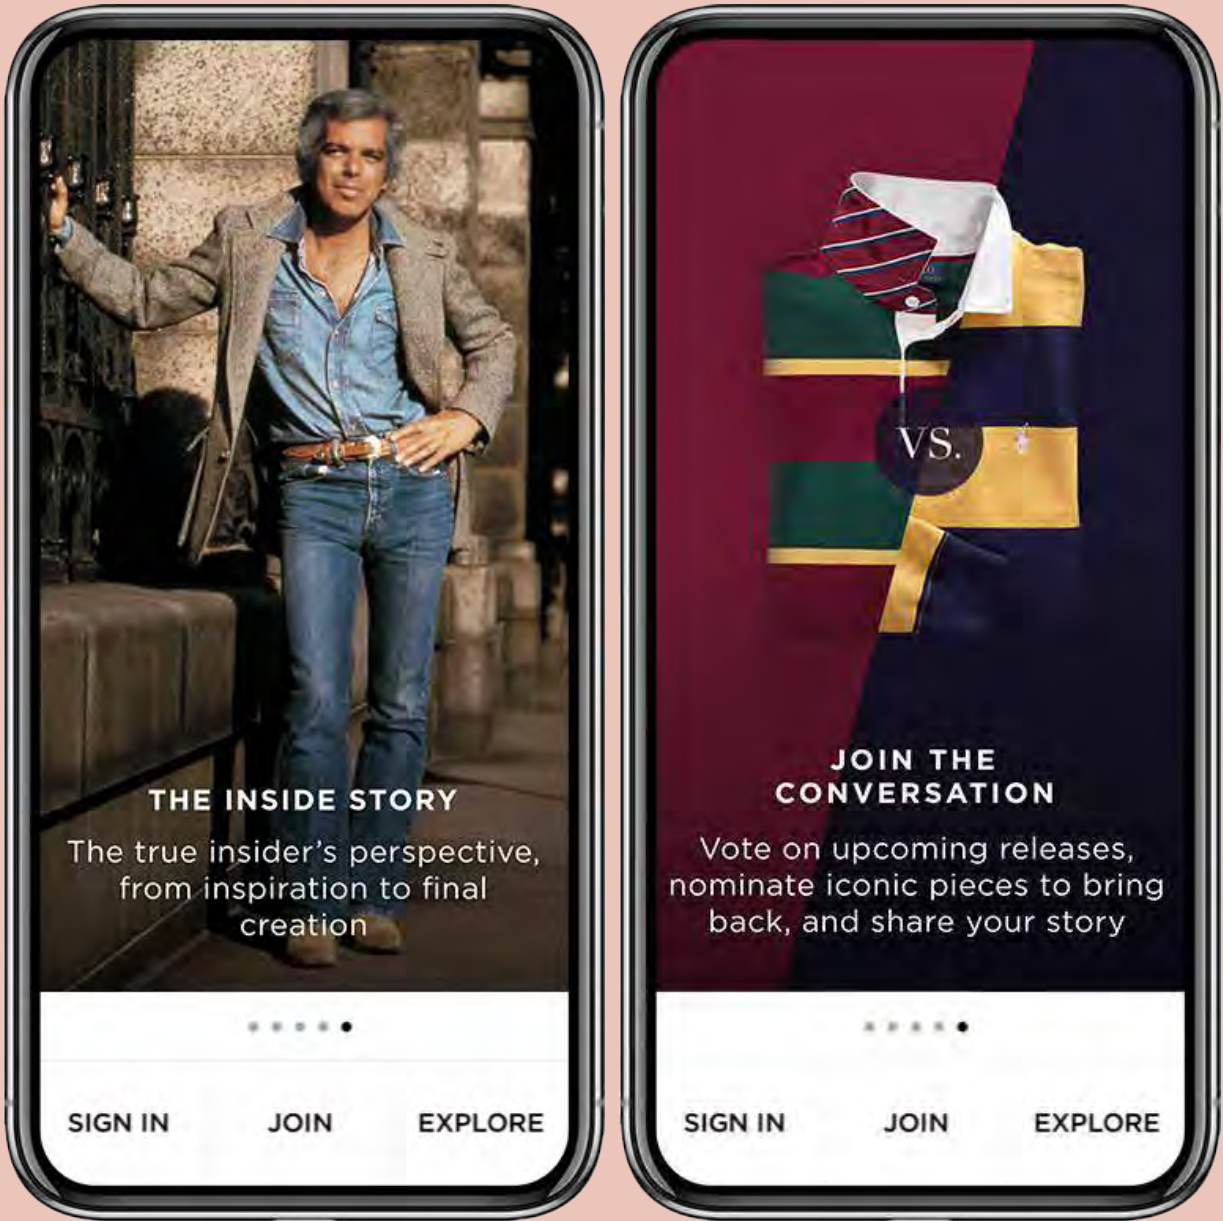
THE INSIDE STORY

The true insider's perspective, from inspiration to final creation

SIGN IN JOIN EXPLORE

VS.

JOIN THE CONVERSATION

Vote on upcoming releases, nominate iconic pieces to bring back, and share your story

SIGN IN JOIN EXPLORE